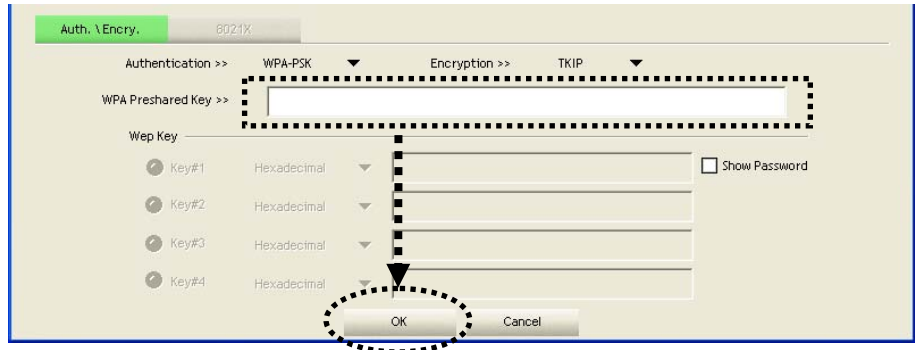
Auth. \ Encry.

802.1X

Authentication >> WPA-PSK

Encryption >> TKIP

WPA Preshared Key >>

Wep Key

Key#1 Hexadecimal

Show Password

Key#2 Hexadecimal

Key#3 Hexadecimal

Key#4 Hexadecimal

OK

Cancel